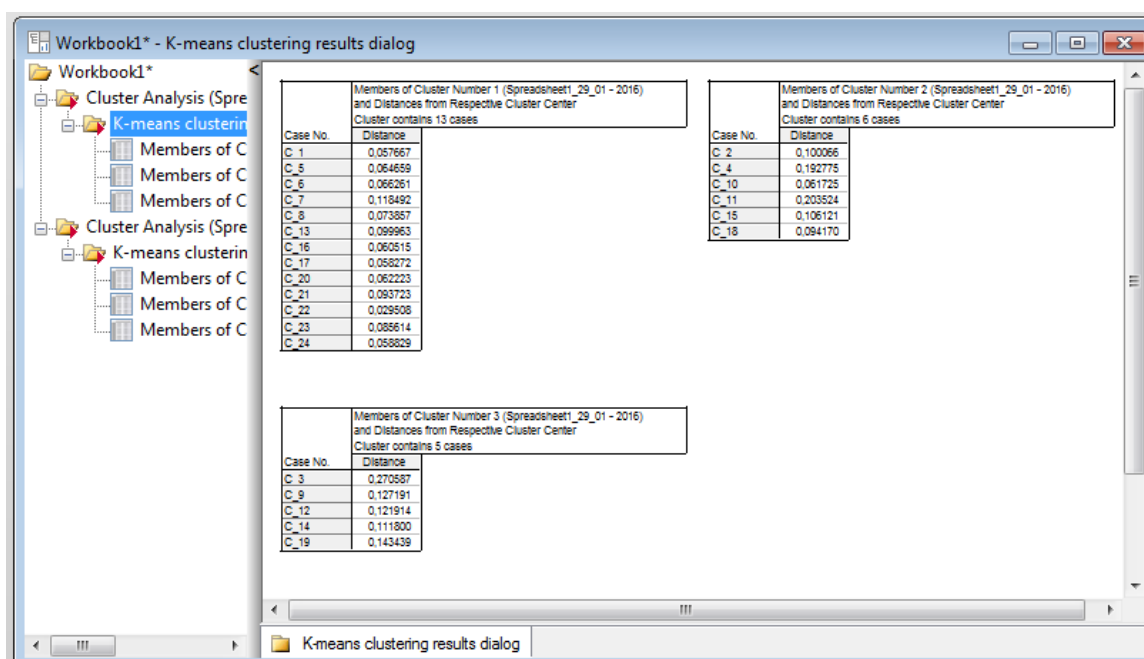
Workbook1* - K-means clustering results dialog

Workbook1*
Cluster Analysis (Spre
K-means clusterin
Members of C
Members of C
Members of C
Cluster Analysis (Spre
K-means clusterin
Members of C
Members of C
Members of C

Members of Cluster Number 1 (Spreadsheet1_29_01 - 2016)
and Distances from Respective Cluster Center
Cluster contains 13 cases

| Case No. | Distance |
|---|---|
| C_1 | 0,057667 |
| C_5 | 0,064659 |
| C_6 | 0,066261 |
| C_7 | 0,118492 |
| C_8 | 0,073857 |
| C_13 | 0,099963 |
| C_16 | 0,060515 |
| C_17 | 0,058272 |
| C_20 | 0,062223 |
| C_21 | 0,093723 |
| C_22 | 0,029508 |
| C_23 | 0,085614 |
| C_24 | 0,058829 |

Members of Cluster Number 2 (Spreadsheet1_29_01 - 2016)
and Distances from Respective Cluster Center
Cluster contains 6 cases

| Case No. | Distance |
|---|---|
| C_2 | 0,100066 |
| C_4 | 0,192775 |
| C_10 | 0,061725 |
| C_11 | 0,203524 |
| C_15 | 0,106121 |
| C_18 | 0,094170 |

Members of Cluster Number 3 (Spreadsheet1_29_01 - 2016)
and Distances from Respective Cluster Center
Cluster contains 5 cases

| Case No. | Distance |
|---|---|
| C_3 | 0,270587 |
| C_9 | 0,127191 |
| C_12 | 0,121914 |
| C_14 | 0,111800 |
| C_19 | 0,143439 |

K-means clustering results dialog